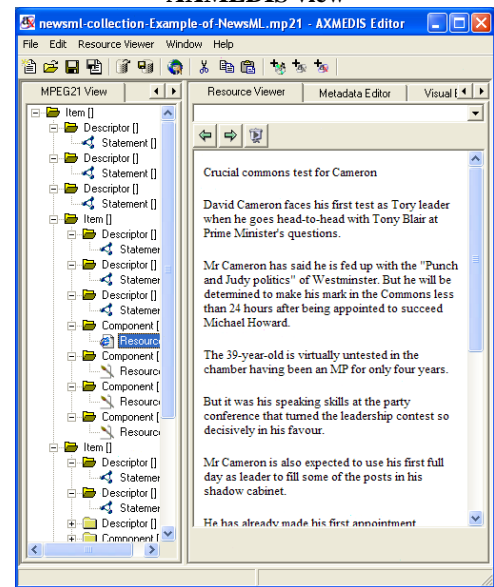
AXMEDIS View

newsml-collection-Example-of-NewsML.mp21 - AXMEDIS Editor

File Edit Resource Viewer Window Help

MPEG21 View

Item []
Descriptor []
Statement []
Descriptor []
Statement []
Descriptor []
Statement []
Item []
Descriptor []
Statemer
Descriptor []
Statemer
Descriptor []
Statemer
Component []
Resource
Component []
Resourc
Component []
Resourc
Component []
Resourc
Item []
Descriptor []
Statemer
Descriptor []
Statemer
Descriptor []
Component [

Resource Viewer | Metadata Editor | Visual E

Crucial commons test for Cameron

David Cameron faces his first test as Tory leader when he goes head-to-head with Tony Blair at Prime Minister's questions.

Mr Cameron has said he is fed up with the "Punch and Judy politics" of Westminster. But he will be determined to make his mark in the Commons less than 24 hours after being appointed to succeed Michael Howard.

The 39-year-old is virtually untested in the chamber having been an MP for only four years.

But it was his speaking skills at the party conference that turned the leadership contest so decisively in his favour.

Mr Cameron is also expected to use his first full day as leader to fill some of the posts in his shadow cabinet.

He has already made his first appointment